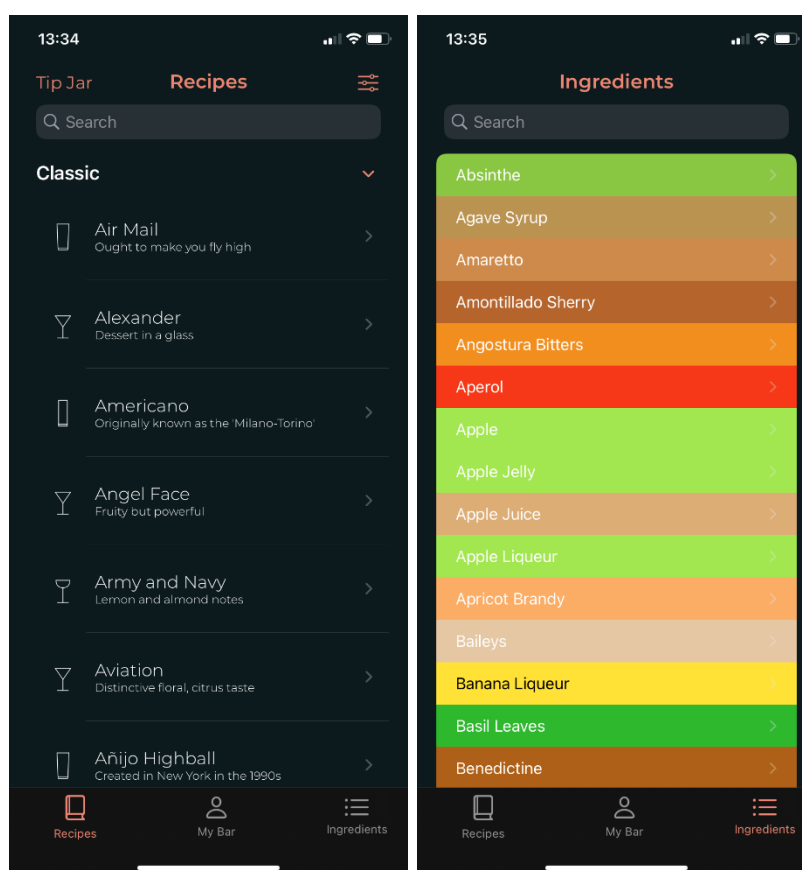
13:34

Tip Jar Recipes

Search

Classic

Air Mail
Ought to make you fly high

Alexander
Dessert in a glass

Americano
Originally known as the 'Milano-Torino'

Angel Face
Fruity but powerful

Army and Navy
Lemon and almond notes

Aviation
Distinctive floral, citrus taste

Añijo Highball
Created in New York in the 1990s

Recipes My Bar Ingredients

13:35

Ingredients

Search

Absinthe
Agave Syrup
Amaretto
Amontillado Sherry
Angostura Bitters
Aperol
Apple
Apple Jelly
Apple Juice
Apple Liqueur
Apricot Brandy
Baileys
Banana Liqueur
Basil Leaves
Benedictine

Recipes My Bar Ingredients